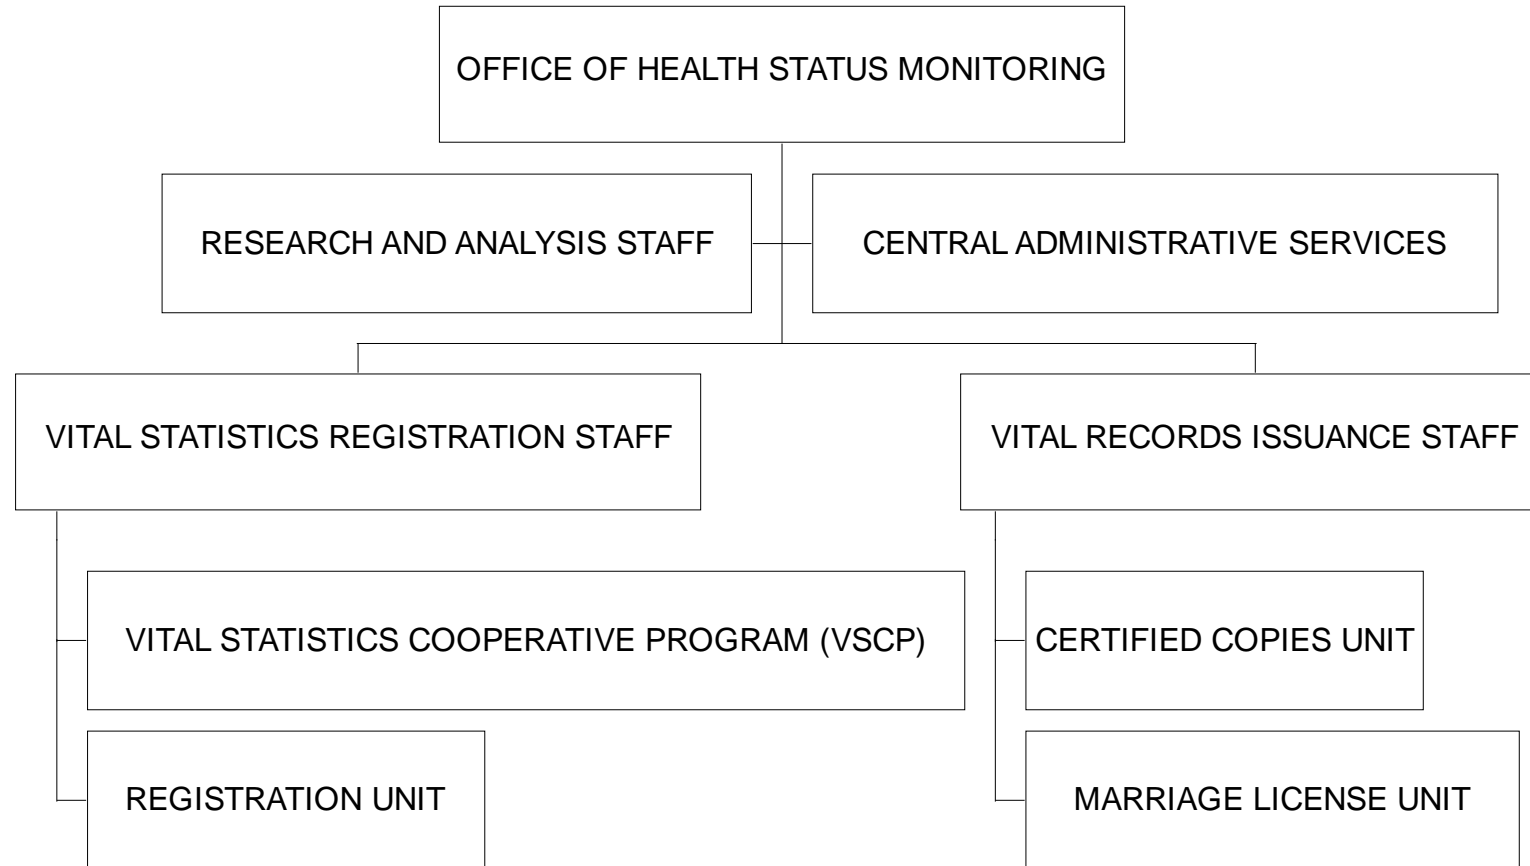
OFFICE OF HEALTH STATUS MONITORING

RESEARCH AND ANALYSIS STAFF

CENTRAL ADMINISTRATIVE SERVICES

VITAL STATISTICS REGISTRATION STAFF

VITAL RECORDS ISSUANCE STAFF

VITAL STATISTICS COOPERATIVE PROGRAM (VSCP)

REGISTRATION UNIT

CERTIFIED COPIES UNIT

MARRIAGE LICENSE UNIT